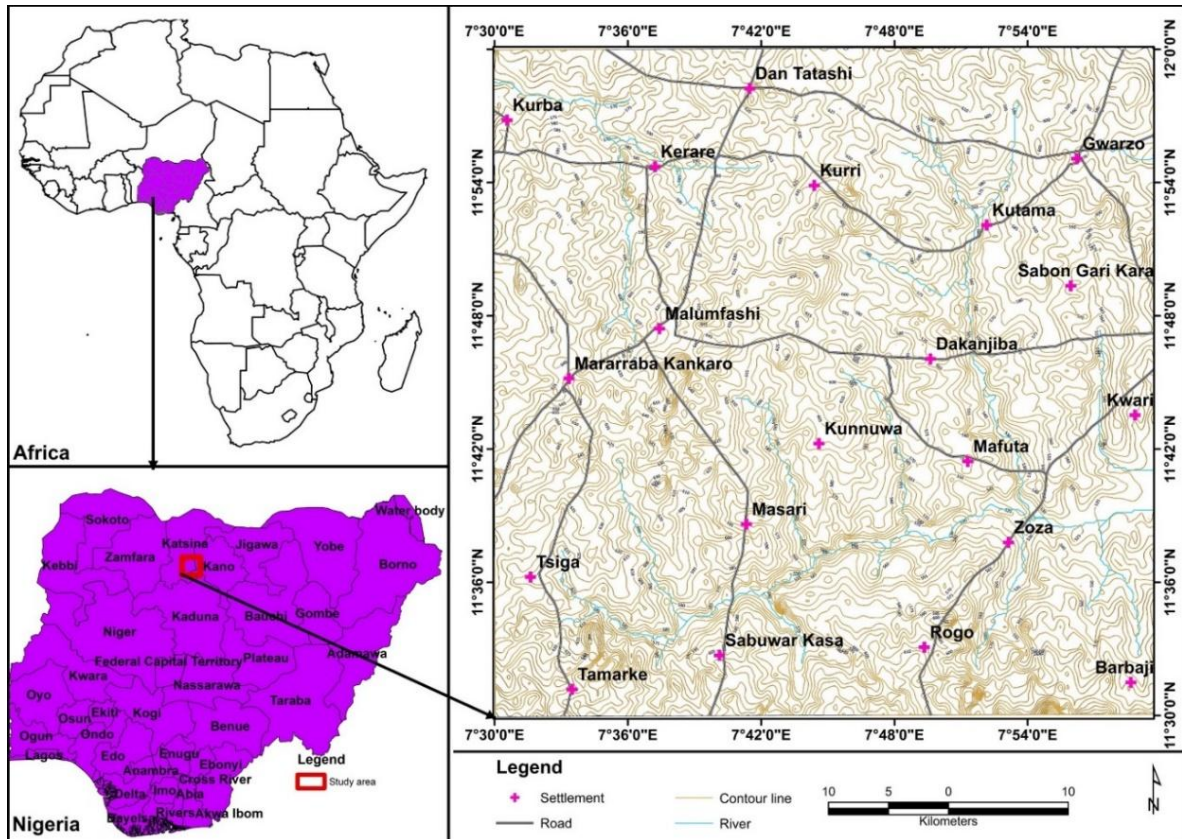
Africa

Sokoto
Katsina
Jigawa
Yobe
Water body
Kebbi
Zamfara
Kano
Borno
Kaduna
Bauchi
Gombe
Niger
Federal Capital Territory
Plateau
Adamawa
Kwara
Oyo
Nassarawa
Taraba
Osun
Ekiti
Kogi
Ogun
Ondo
Benue
Lagos
Edo
Enugu
Ebonyi
Anambra
Cross River
Delta
Imo
Abia
Bayelsa
Rivers
Akwa Ibom
Legend
Study area
Nigeria

7°30'0"E
7°36'0"E
7°42'0"E
7°48'0"E
7°54'0"E
12°0'0"N
11°54'0"N
11°48'0"N
11°42'0"N
11°36'0"N
11°30'0"N

Dan Tatashi
Kurba
Kerare
Kurri
Gwarzo
Kutama
Sabon Gari Kara
Malumfashi
Dakanjiba
Mararraba Kankaro
Kwari
Kunnuwa
Mafuta
Masari
Zoza
Tsiga
Sabuwar Kasa
Rogo
Tamarke
Barbaji

7°30'0"E
7°36'0"E
7°42'0"E
7°48'0"E
7°54'0"E

Legend
Settlement
Road
Contour line
River
10 5 0 10
Kilometers
N